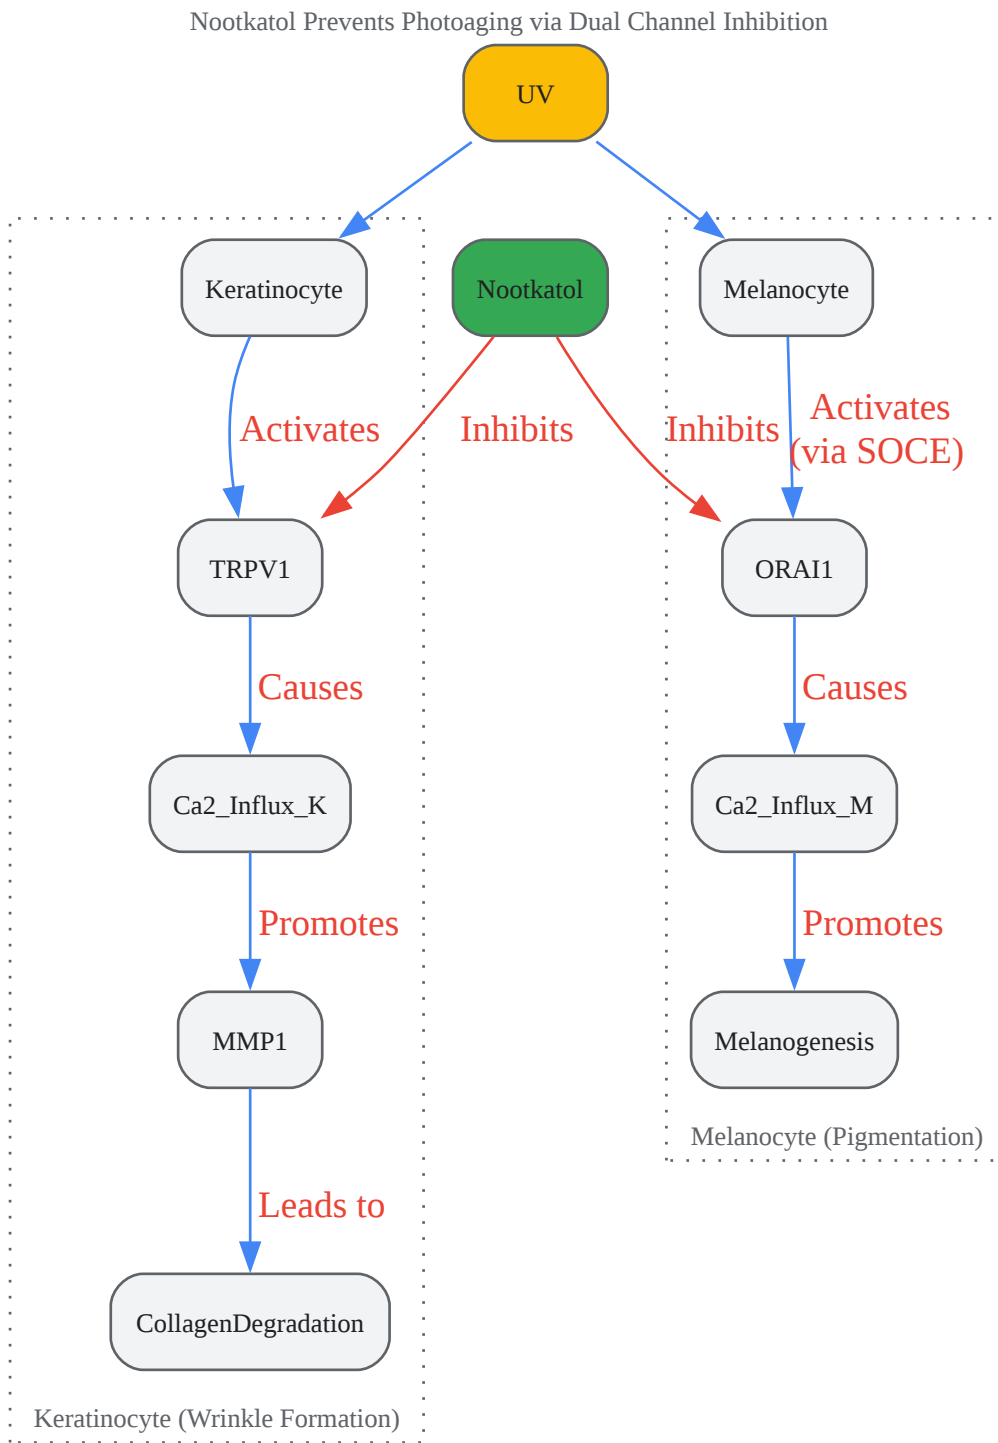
Nootkatol Prevents Photoaging via Dual Channel Inhibition

UV

Keratinocyte

Nootkatol

Melanocyte

Activates

Inhibits

Inhibits

Activates (via SOCE)

TRPV1

ORAI1

Causes

Causes

Ca2_Influx_K

Ca2_Influx_M

Promotes

Promotes

MMP1

Melanogenesis

Melanocyte (Pigmentation)

Leads to

CollagenDegradation

Keratinocyte (Wrinkle Formation)